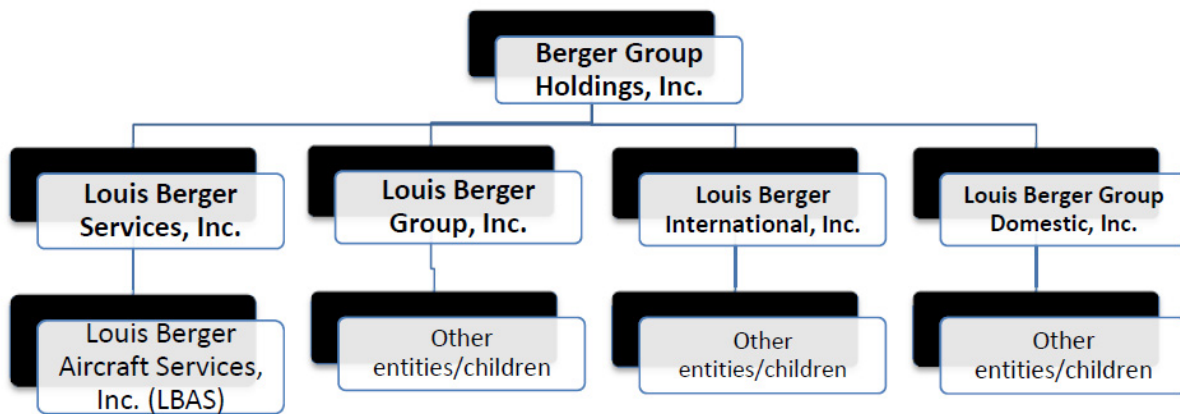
Berger Group Holdings, Inc.

Louis Berger Services, Inc.

Louis Berger Group, Inc.

Louis Berger International, Inc.

Louis Berger Group Domestic, Inc.

Louis Berger Aircraft Services, Inc. (LBAS)

Other entities/children

Other entities/children

Other entities/children